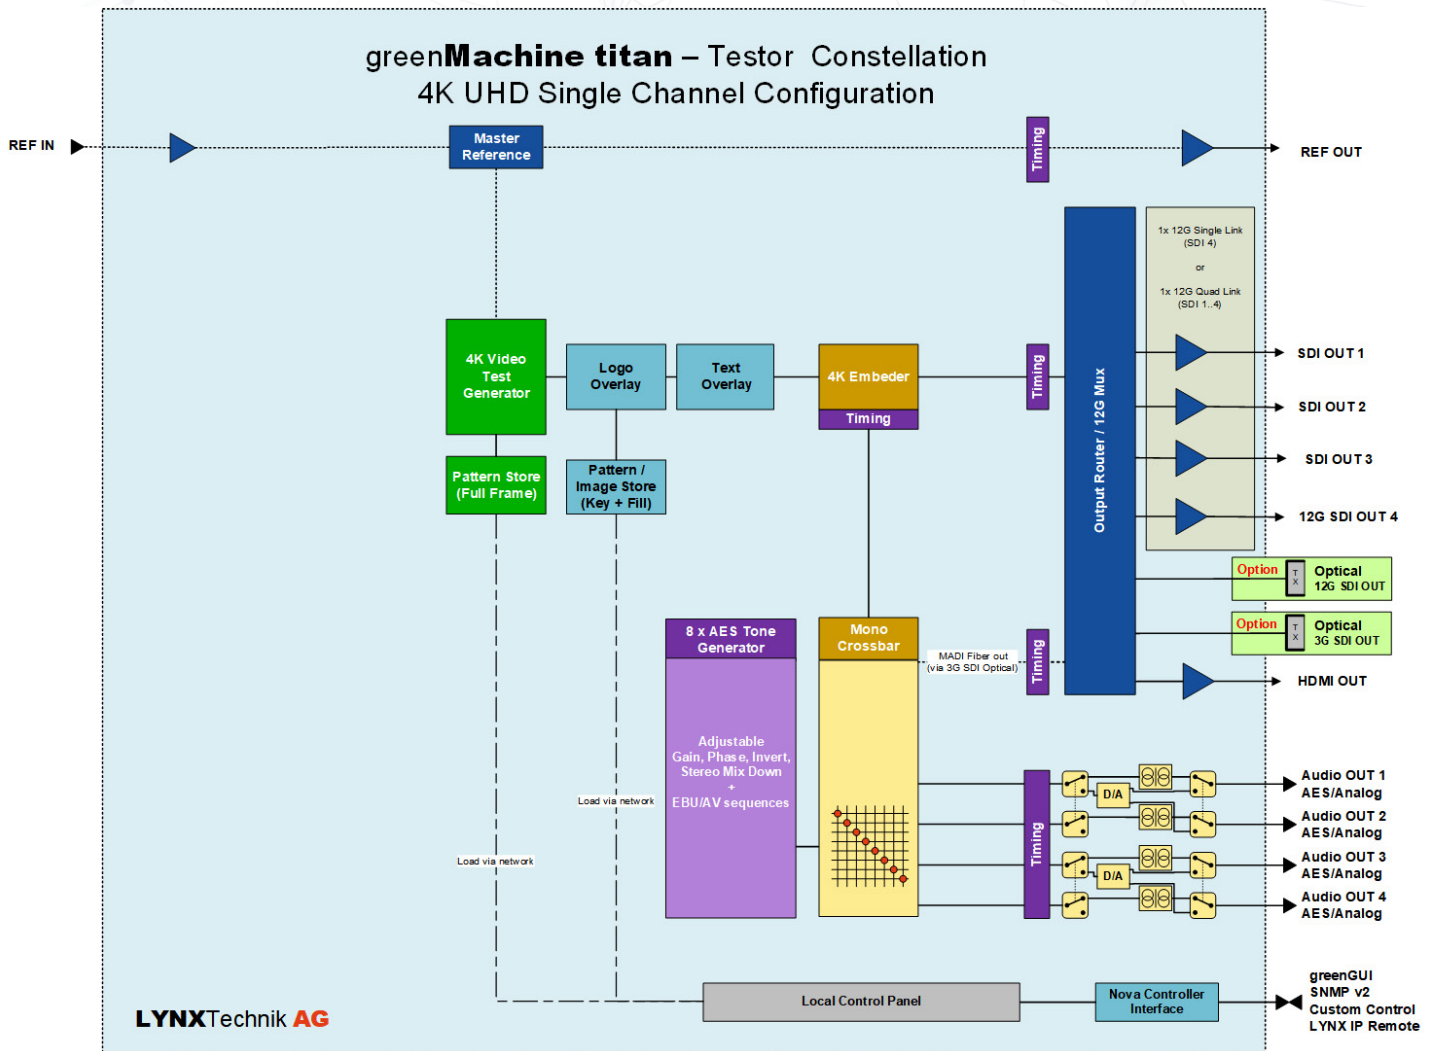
greenMachine titan – Testor Constellation
4K UHD Single Channel Configuration

REF IN

Master Reference

Timing

REF OUT

1x 12G Single Link (SDI 4)

or

1x 12G Quad Link (SDI 1..4)

4K Video Test Generator

Logo Overlay

Text Overlay

4K Embeder

Timing

Timing

Output Router / 12G Mux

SDI OUT 1

SDI OUT 2

SDI OUT 3

12G SDI OUT 4

Pattern Store (Full Frame)

Pattern / Image Store (Key + Fill)

Option

T X

Optical 12G SDI OUT

Option

T X

Optical 3G SDI OUT

8 x AES Tone Generator

Mono Crossbar

MADI Fiber out (via 3G SDI Optical)

Timing

HDMI OUT

Adjustable Gain, Phase, Invert, Stereo Mix Down + EBU/AV sequences

Load via network

Load via network

Timing

D/A

D/A

Audio OUT 1 AES/Analog

Audio OUT 2 AES/Analog

Audio OUT 3 AES/Analog

Audio OUT 4 AES/Analog

Local Control Panel

Nova Controller Interface

greenGUI
SNMP v2
Custom Control
LYNX IP Remote

LYNXTechnik AG